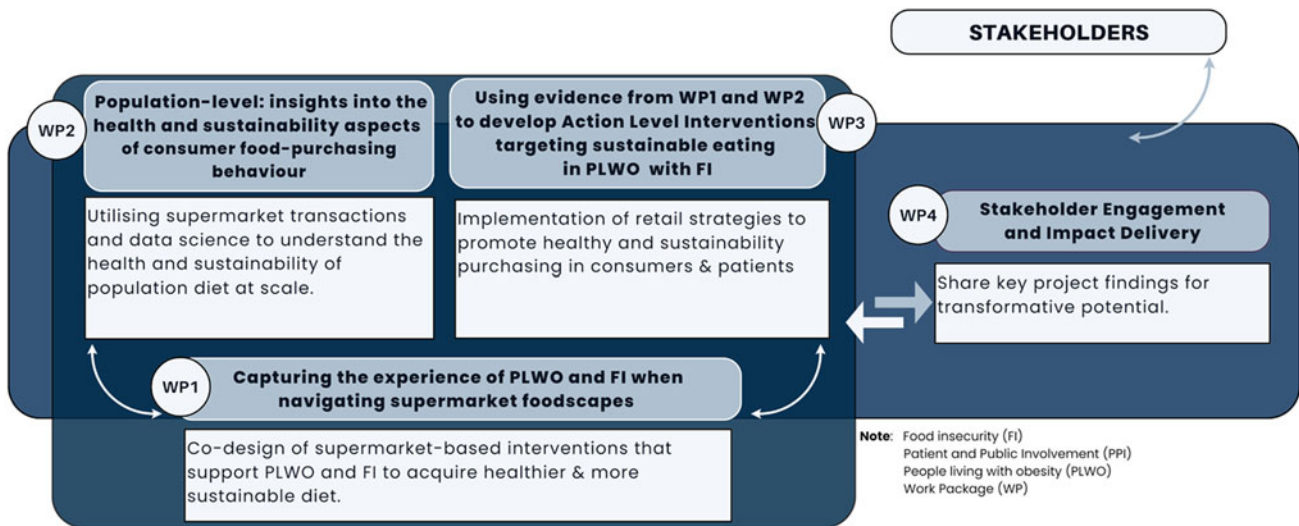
STAKEHOLDERS

WP2

Population-level: insights into the health and sustainability aspects of consumer food-purchasing behaviour

Utilising supermarket transactions and data science to understand the health and sustainability of population diet at scale.

Using evidence from WP1 and WP2 to develop Action Level Interventions targeting sustainable eating in PLWO with FI

WP3

Implementation of retail strategies to promote healthy and sustainability purchasing in consumers & patients

WP4

Stakeholder Engagement and Impact Delivery

Share key project findings for transformative potential.

WP1

Capturing the experience of PLWO and FI when navigating supermarket foodscapes

Co-design of supermarket-based interventions that support PLWO and FI to acquire healthier & more sustainable diet.

Note: Food insecurity (FI)
Patient and Public Involvement (PPI)
People living with obesity (PLWO)
Work Package (WP)